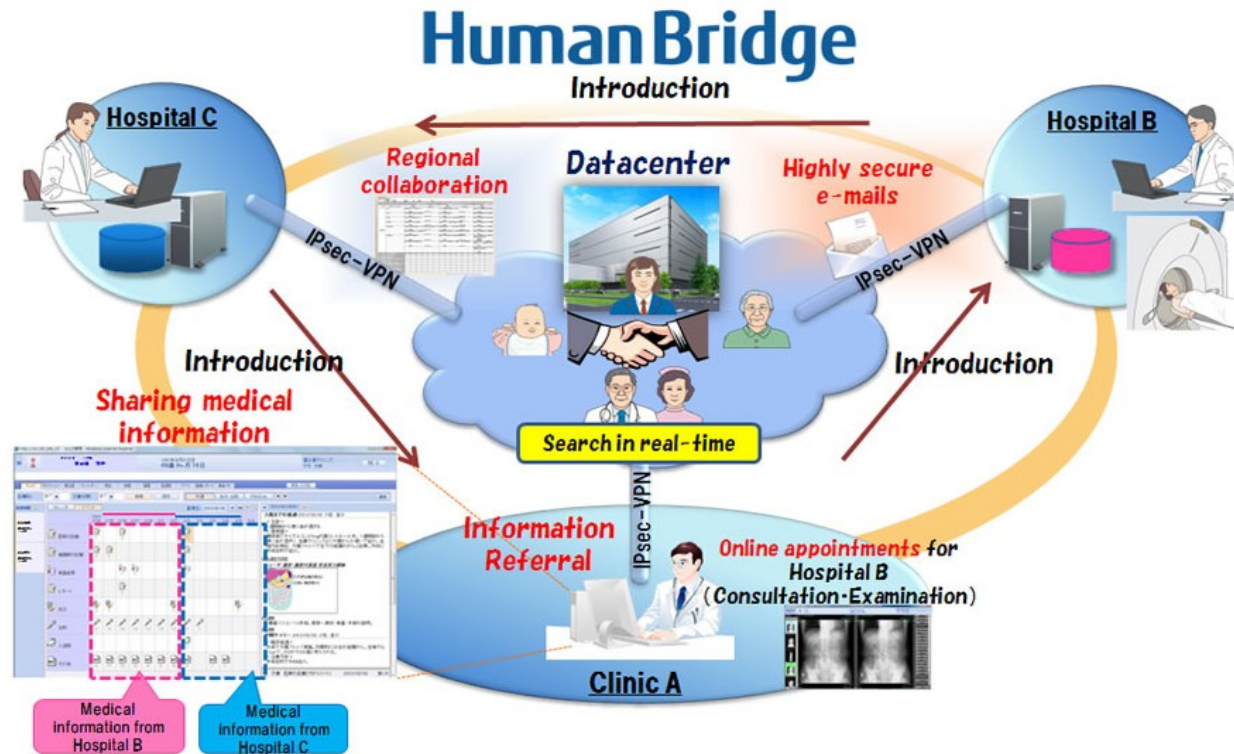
HumanBridge

Introduction

Hospital C

Hospital B

Regional collaboration

Datacenter

Highly secure e-mails

IPsec-VPN

IPsec-VPN

Introduction

Introduction

Sharing medical information

Search in real-time

IPsec-VPN

Information Referral

Online appointments for Hospital B (Consultation·Examination)

Clinic A

Medical information from Hospital B

Medical information from Hospital C